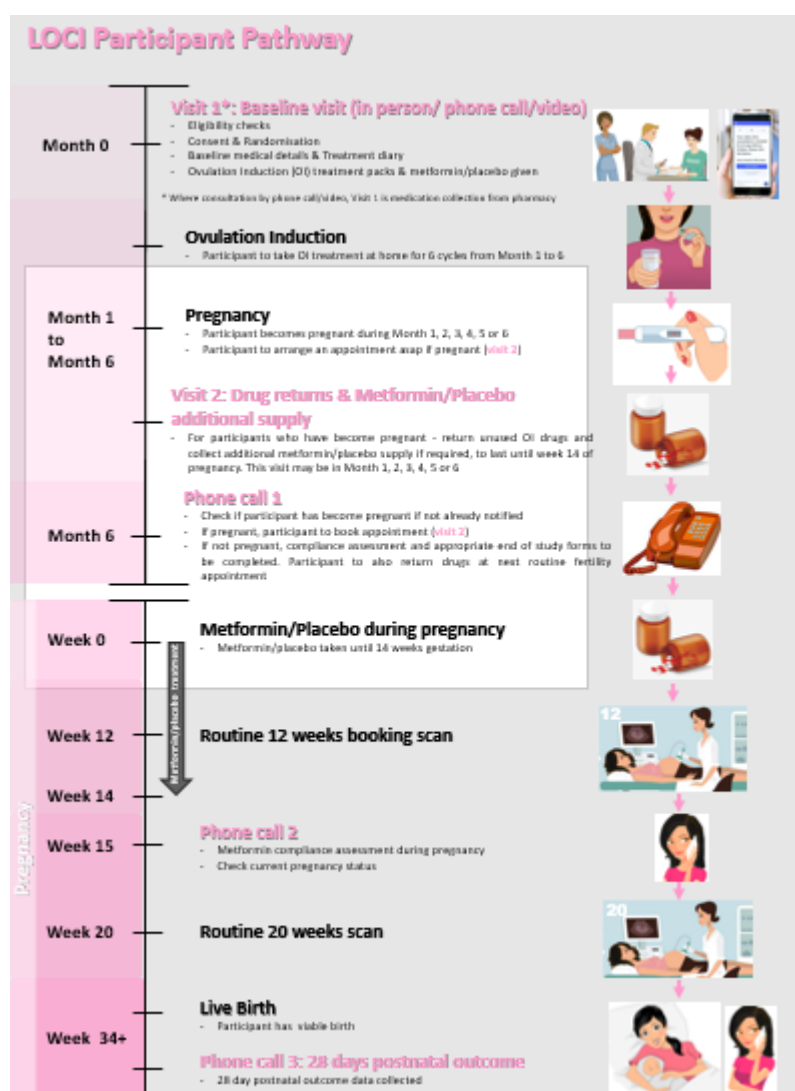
LOCI Participant Pathway

Month 0

Visit 1*: Baseline visit (in person/ phone call/video)
- Eligibility checks
- Consent & Randomisation
- Baseline medical details & Treatment diary
- Ovulation Induction (OI) treatment packs & metformin/placebo given

* Where consultation by phone call/video, Visit 1 is medication collection from pharmacy

Ovulation Induction
- Participant to take OI treatment at home for 6 cycles from Month 1 to 6

Month 1 to Month 6

Pregnancy
- Participant becomes pregnant during Month 1, 2, 3, 4, 5 or 6
- Participant to arrange an appointment asap if pregnant (visit 2)

Visit 2: Drug returns & Metformin/Placebo additional supply
- For participants who have become pregnant - return unused OI drugs and collect additional metformin/placebo supply if required, to last until week 14 of pregnancy. This visit may be in Month 1, 2, 3, 4, 5 or 6

Month 6

Phone call 1
- Check if participant has become pregnant if not already notified
- If pregnant, participant to book appointment (visit 2)
- If not pregnant, compliance assessment and appropriate end of study forms to be completed. Participant to also return drugs at next routine fertility appointment

Week 0

Metformin/Placebo during pregnancy
- Metformin/placebo taken until 14 weeks gestation

Metformin/placebo treatment

Week 12

Routine 12 weeks booking scan

12

Week 14

Pregnancy

Week 15

Phone call 2
- Metformin compliance assessment during pregnancy
- Check current pregnancy status

Week 20

Routine 20 weeks scan

20

Week 34+

Live Birth
- Participant has viable birth

Phone call 3: 28 days postnatal outcome
- 28 day postnatal outcome data collected